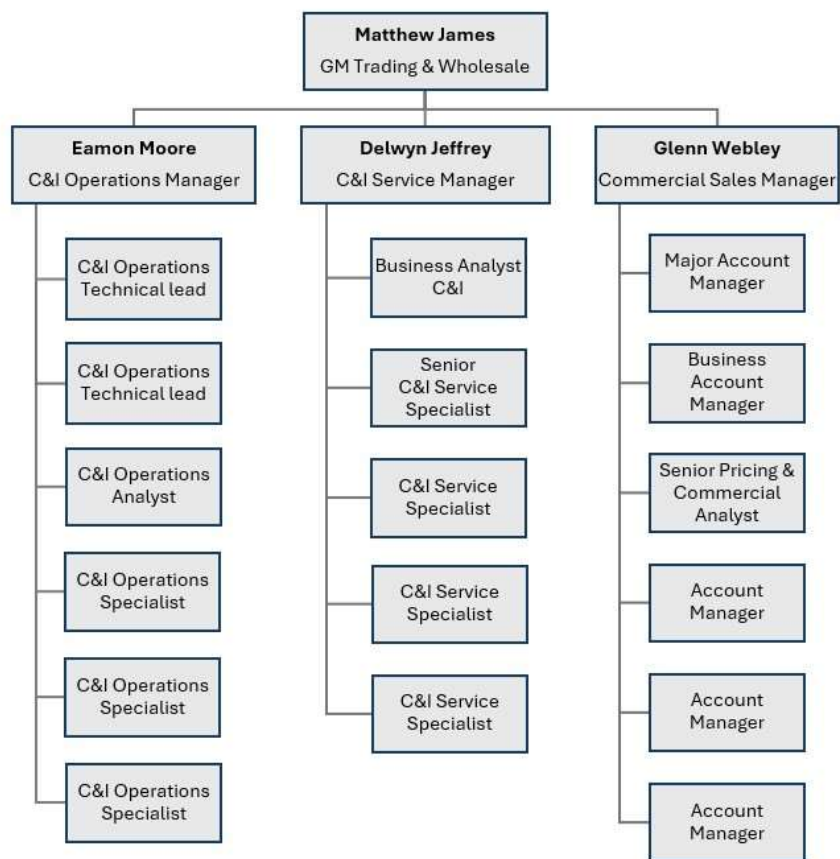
Matthew James
GM Trading & Wholesale

Eamon Moore
C&I Operations Manager

C&I Operations Technical lead

C&I Operations Technical lead

C&I Operations Analyst

C&I Operations Specialist

C&I Operations Specialist

C&I Operations Specialist

Delwyn Jeffrey
C&I Service Manager

Business Analyst C&I

Senior C&I Service Specialist

C&I Service Specialist

C&I Service Specialist

C&I Service Specialist

Glenn Webley
Commercial Sales Manager

Major Account Manager

Business Account Manager

Senior Pricing & Commercial Analyst

Account Manager

Account Manager

Account Manager